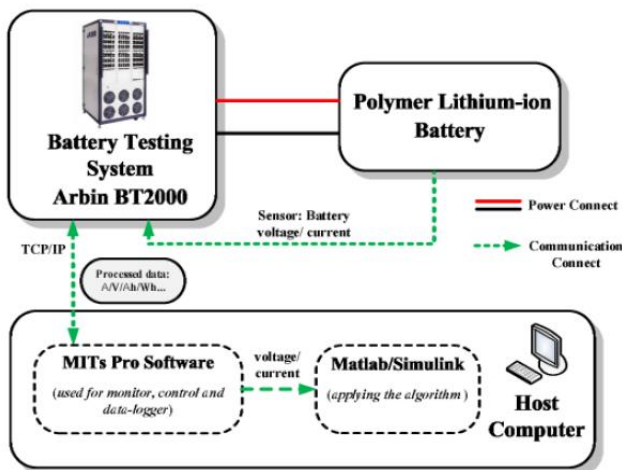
Battery Testing System Arbin BT2000

Polymer Lithium-ion Battery

Power Connect

Sensor: Battery voltage/ current

Communication Connect

TCP/IP

Processed data: A/V/Ah/Wh...

MITs Pro Software

(used for monitor, control and data-logger)

voltage/ current

Matlab/Simulink

(applying the algorithm)

Host Computer